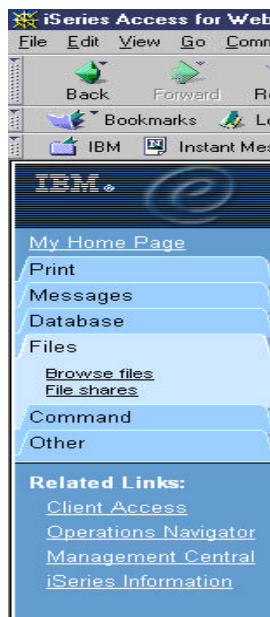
iSeries Access for Web

File Edit View Go Comm

Back Forward R

Bookmarks L

IBM Instant Mes

IBM

My Home Page

Print

Messages

Database

Files

Browse files

File shares

Command

Other

Related Links:

Client Access

Operations Navigator

Management Central

iSeries Information